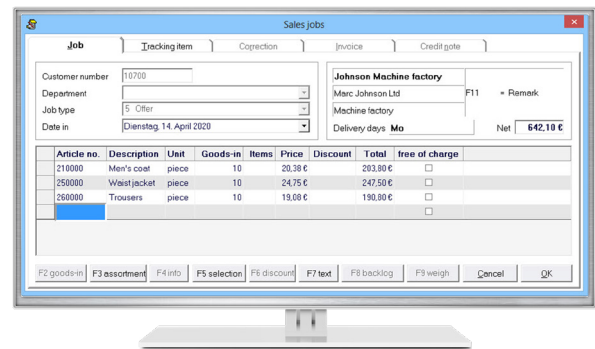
Sales jobs

Job | Tracking item | Correction | Invoice | Credit note

Customer number 10700
Department
Job type 5 Offer
Date in Dienstag, 14. April 2020

Johnson Machine factory
Marc Johnson Ltd
Machine factory
F11 = Remark
Delivery days Mo
Net 642,10 €

| Article no. | Description | Unit | Goods-in | Items | Price | Discount | Total | free of charge |
|---|---|---|---|---|---|---|---|---|
| 210000 | Men's coat | piece | 10 | | 20,38 € | | 203,80 € | ☐ |
| 250000 | Waist jacket | piece | 10 | | 24,75 € | | 247,50 € | ☐ |
| 260000 | Trousers | piece | 10 | | 19,08 € | | 190,80 € | ☐ |
| | | | | | | | | ☐ |

F2 goods-in | F3 assortment | F4 info | F5 selection | F6 discount | F7 text | F8 backlog | F9 weigh | Cancel | OK